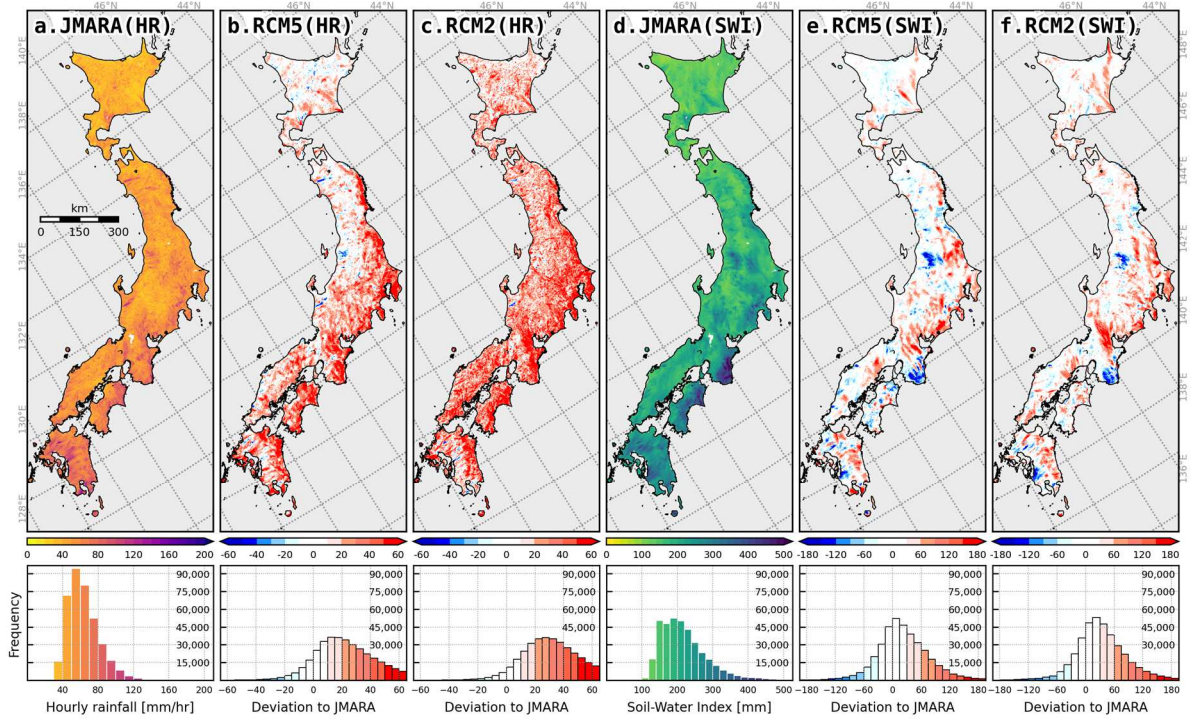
a.JMARA(HR)
b.RCM5(HR)
c.RCM2(HR)
d.JMARA(SWI)
e.RCM5(SWI)
f.RCM2(SWI)

46°N 44°N 46°N 44°N 46°N 44°N 46°N 44°N 46°N 44°N 46°N 44°N

140°E 138°E 136°E 134°E 132°E 130°E 128°E

146°E 144°E 142°E 140°E 138°E 136°E

km
0 150 300

0 40 80 120 160 200
-60 -40 -20 0 20 40 60
-60 -40 -20 0 20 40 60
0 100 200 300 400 500
-180 -120 -60 0 60 120 180
-180 -120 -60 0 60 120 180

Frequency

90,000
75,000
60,000
45,000
30,000
15,000

40 80 120 160 200
Hourly rainfall [mm/hr]

-60 -40 -20 0 20 40 60
Deviation to JMARA

-60 -40 -20 0 20 40 60
Deviation to JMARA

100 200 300 400 500
Soil-Water Index [mm]

-180 -120 -60 0 60 120 180
Deviation to JMARA

-180 -120 -60 0 60 120 180
Deviation to JMARA